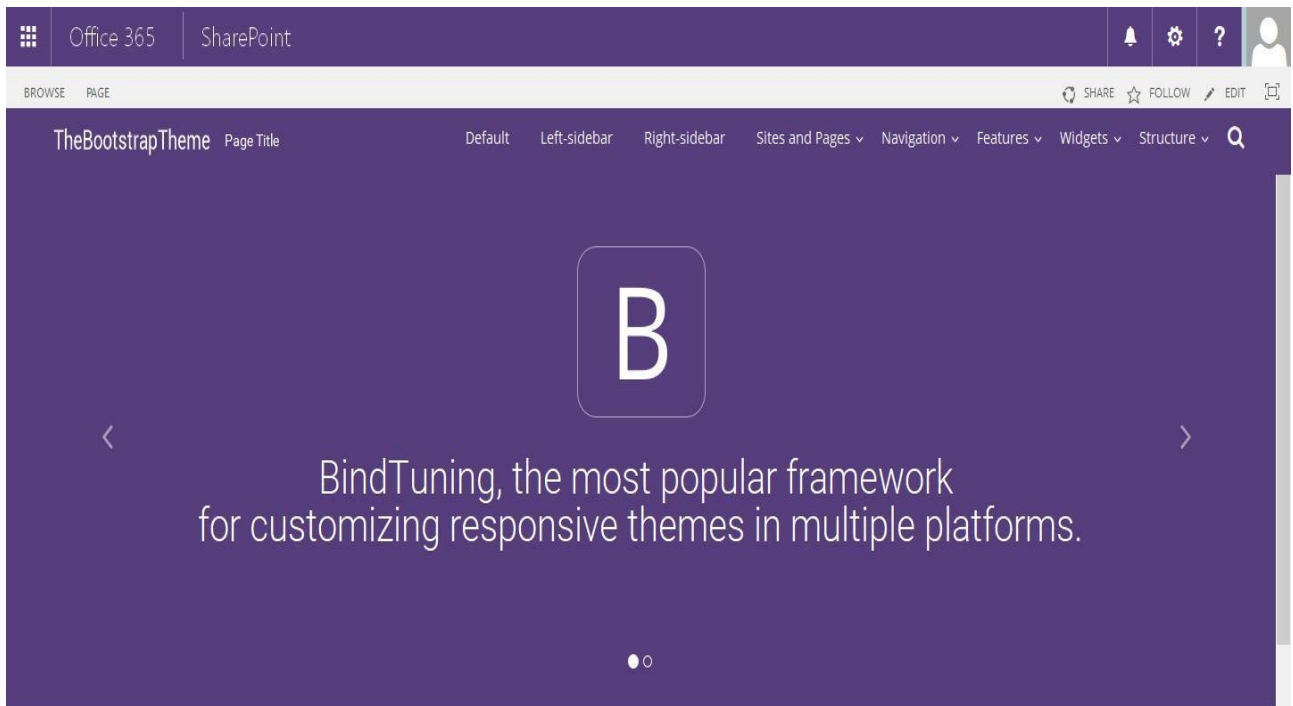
Office 365 SharePoint

?

BROWSE PAGE

SHARE FOLLOW EDIT

TheBootstrapTheme Page Title

Default Left-sidebar Right-sidebar Sites and Pages Navigation Features Widgets Structure

B

BindTuning, the most popular framework
for customizing responsive themes in multiple platforms.